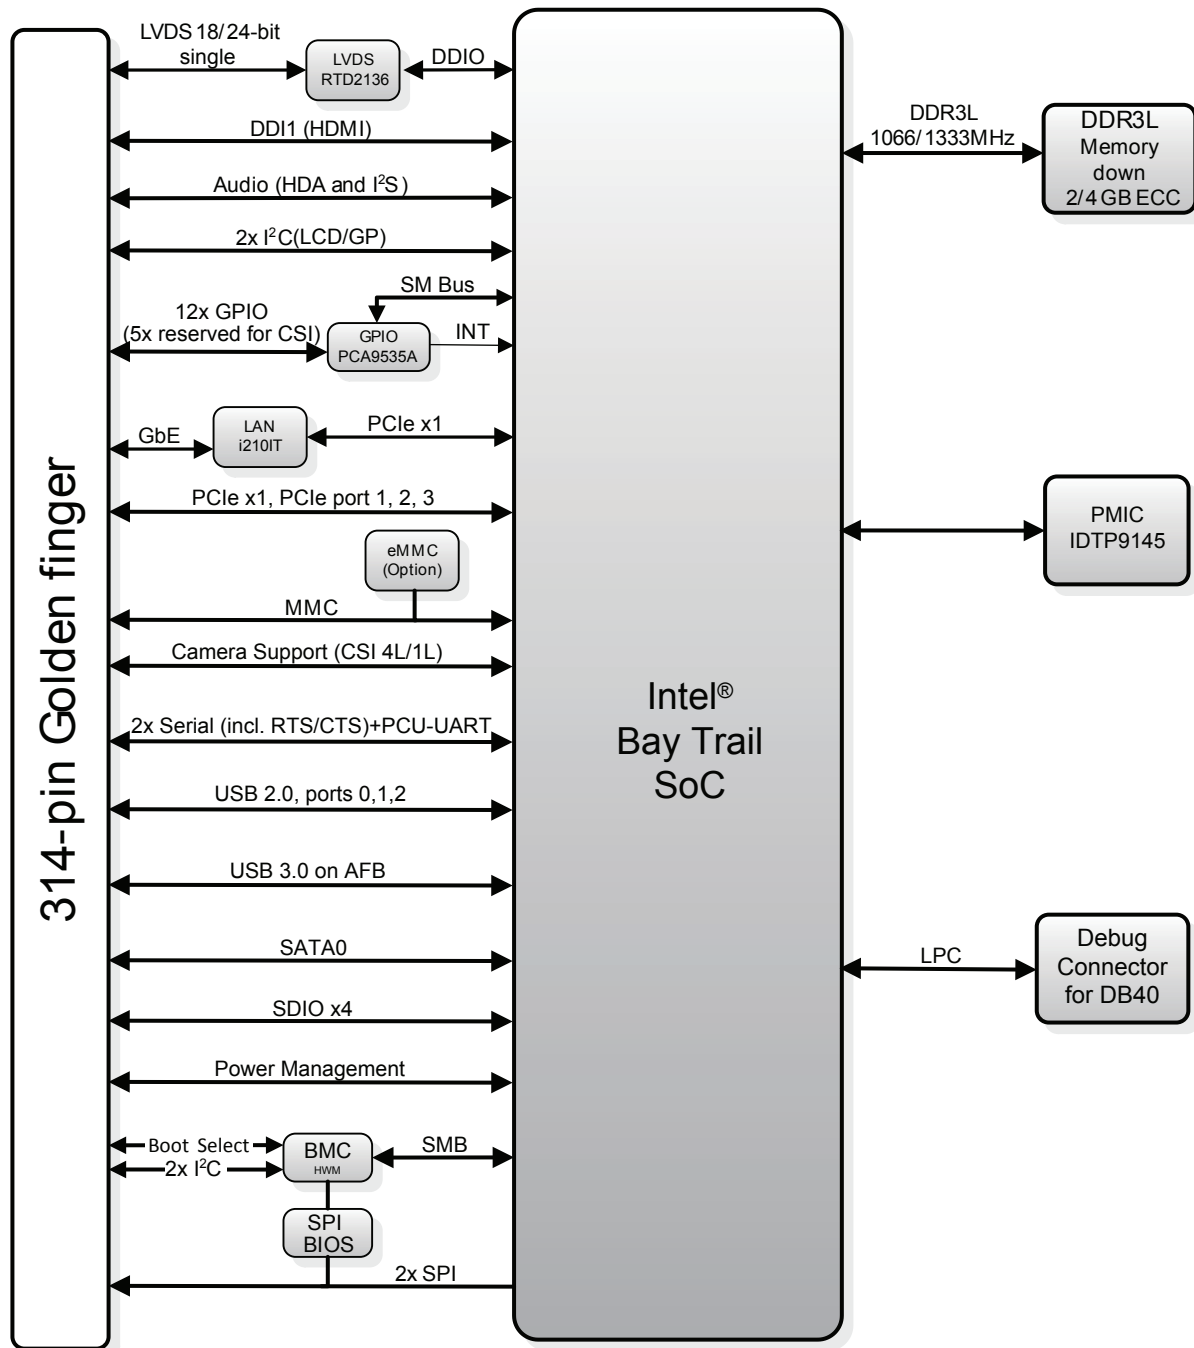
314-pin Golden finger

LVDS 18/24-bit single
LVDS RTD2136
DDIO
DDI1 (HDMI)
Audio (HDA and I$^2$S)
2x I$^2$C(LCD/GP)
SM Bus
12x GPIO (5x reserved for CSI)
GPIO PCA9535A
INT
GbE
LAN i210IT
PCIe x1
PCIe x1, PCIe port 1, 2, 3
eMMC (Option)
MMC
Camera Support (CSI 4L/1L)
2x Serial (incl. RTS/CTS)+PCU-UART
USB 2.0, ports 0,1,2
USB 3.0 on AFB
SATA0
SDIO x4
Power Management
Boot Select
2x I$^2$C
BMC HWM
SMB
SPI BIOS
2x SPI

Intel® Bay Trail SoC

DDR3L 1066/1333MHz
DDR3L Memory down 2/4 GB ECC
PMIC IDTP9145
LPC
Debug Connector for DB40